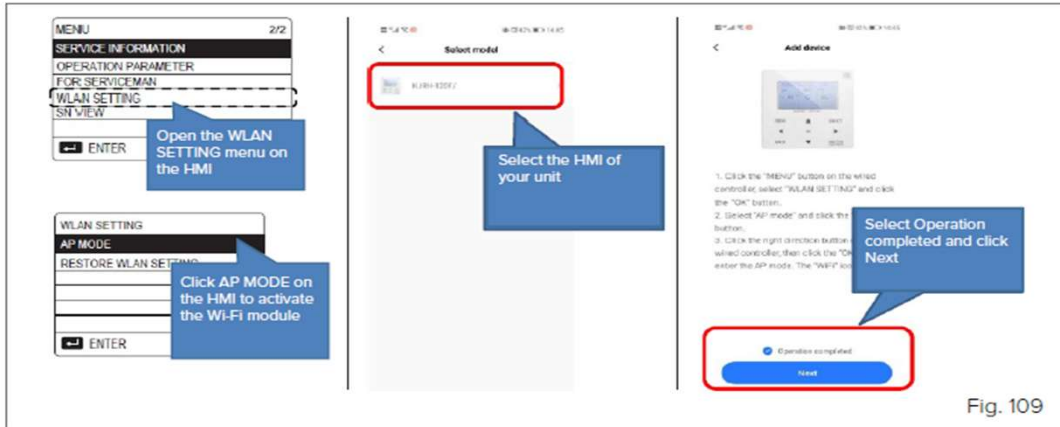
MENU 2/2
SERVICE INFORMATION
OPERATION PARAMETER
FOR SERVICEMAN
WLAN SETTING
SN VIEW
ENTER

Open the WLAN SETTING menu on the HMI

WLAN SETTING
AP MODE
RESTORE WLAN SETTING
ENTER

Click AP MODE on the HMI to activate the Wi-Fi module

Select model
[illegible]

Select the HMI of your unit

Add device

1. Click the "MENU" button on the wired controller, select "WLAN SETTING" and click the "OK" button.
2. Select "AP mode" and click the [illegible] button.
3. Click the right direction button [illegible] wired controller, then click the "OK" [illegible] enter the AP mode. The "WiFi" ico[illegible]

Select Operation completed and click Next

Operation completed
Next

Fig. 109